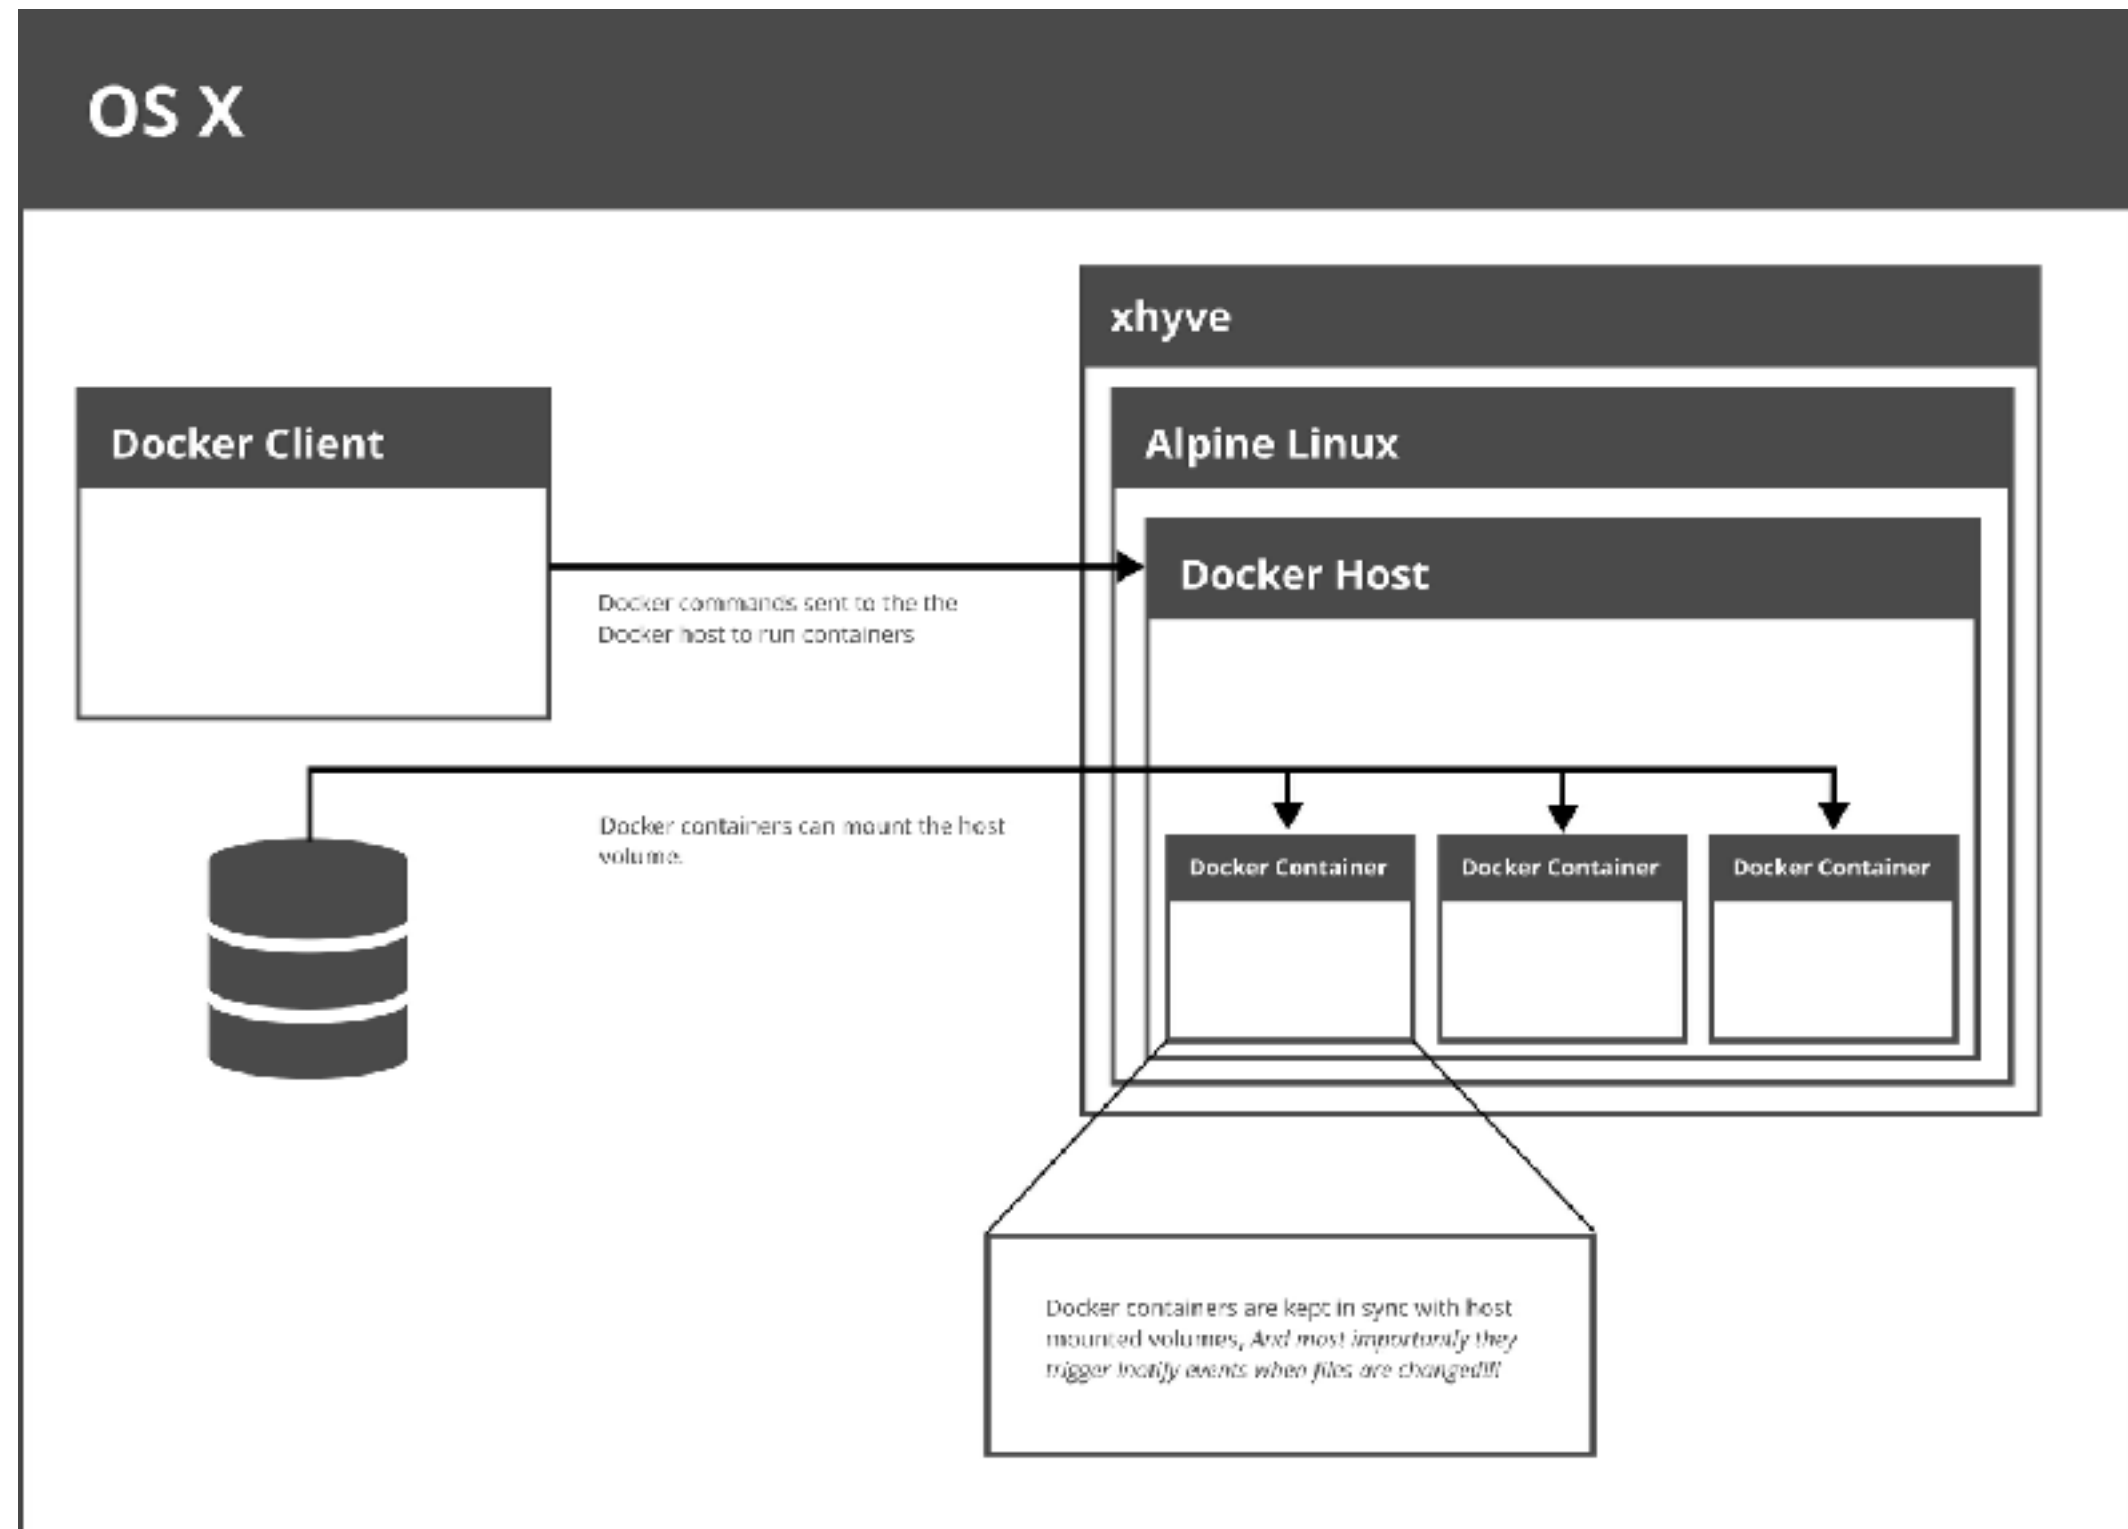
OS X

xhyve

Docker Client

Alpine Linux

Docker Host

Docker commands sent to the the Docker host to run containers

Docker containers can mount the host volume.

Docker Container

Docker Container

Docker Container

Docker containers are kept in sync with host mounted volumes, And most importanly they trigger inotify events when files are changed!!!